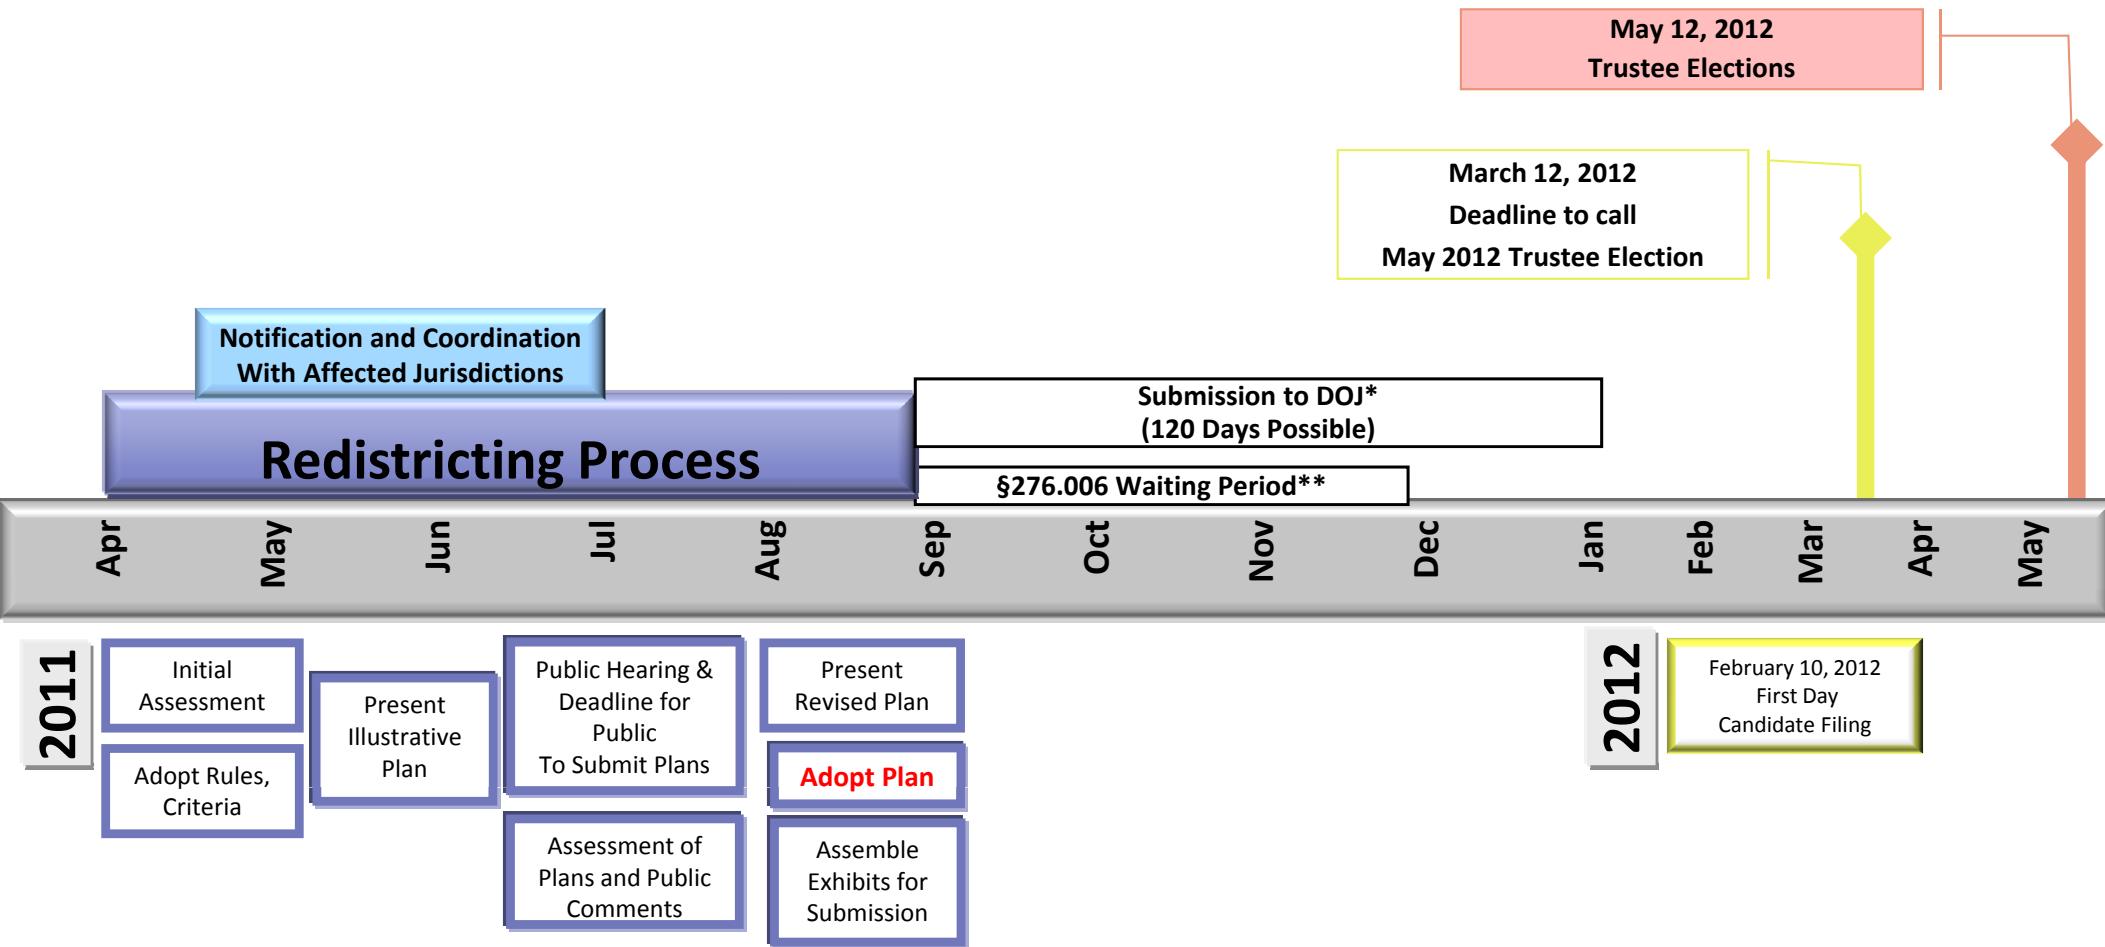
May 12, 2012
Trustee Elections

March 12, 2012
Deadline to call
May 2012 Trustee Election

Notification and Coordination
With Affected Jurisdictions

Redistricting Process

Submission to DOJ*
(120 Days Possible)

§276.006 Waiting Period**

Apr May Jun Jul Aug Sep Oct Nov Dec Jan Feb Mar Apr May

2011

Initial Assessment

Adopt Rules, Criteria

Present Illustrative Plan

Public Hearing & Deadline for Public To Submit Plans

Assessment of Plans and Public Comments

Present Revised Plan

Adopt Plan

Assemble Exhibits for Submission

2012

February 10, 2012
First Day
Candidate Filing